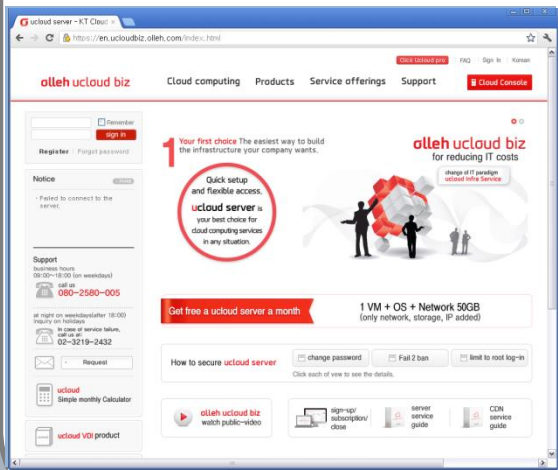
ucloud server - KT Cloud ×

https://en.ucloudbiz.olleh.com/index.html

Click Ucloud pro | FAQ | Sign In | Korean

olleh ucloud biz

Cloud computing Products Service offerings Support

Cloud Console

Remember

sign in

Register | Forgot password

Notice

- Failed to connect to the server.

Support
business hours
09:00~18:00 (on weekdays)
call us
080-2580-005

at night on weekdays(after 18:00) inquiry on holidays
In case of service failure, call us at:
02-3219-2432

Request

ucloud
Simple monthly Calculator

ucloud VDI product

1 Your first choice The easiest way to build the infrastructure your company wants.

Quick setup and flexible access. ucloud server is your best choice for cloud computing services in any situation.

olleh ucloud biz
for reducing IT costs

change of IT paradigm
ucloud Infra Service

Get free a ucloud server a month

1 VM + OS + Network 50GB
(only network, storage, IP added)

How to secure ucloud server

change password

Fail 2 ban

limit to root log-in

Click each of view to see the details.

olleh ucloud biz
watch public-video

sign-up/subscription/close

server service guide

CDN service guide